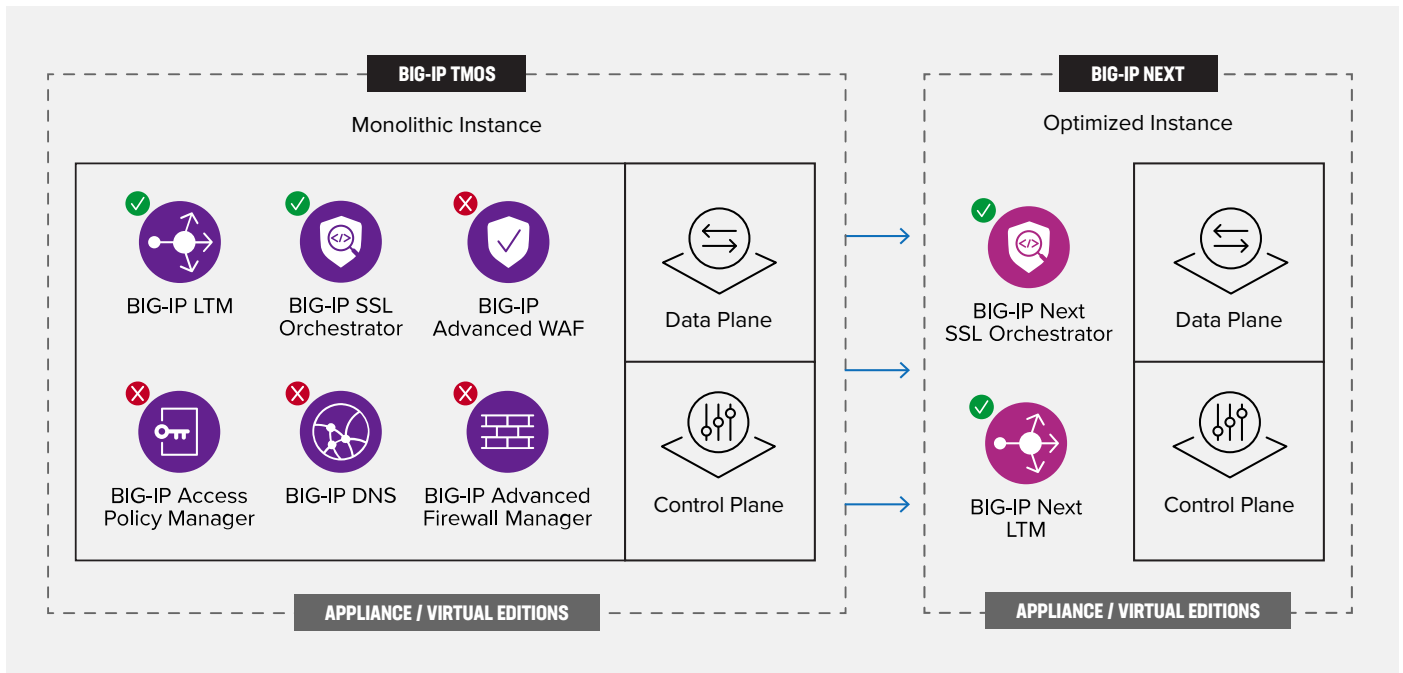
BIG-IP TMOS

Monolithic Instance

BIG-IP LTM

BIG-IP SSL Orchestrator

BIG-IP Advanced WAF

BIG-IP Access Policy Manager

BIG-IP DNS

BIG-IP Advanced Firewall Manager

Data Plane

Control Plane

APPLIANCE / VIRTUAL EDITIONS

BIG-IP NEXT

Optimized Instance

BIG-IP Next SSL Orchestrator

BIG-IP Next LTM

Data Plane

Control Plane

APPLIANCE / VIRTUAL EDITIONS